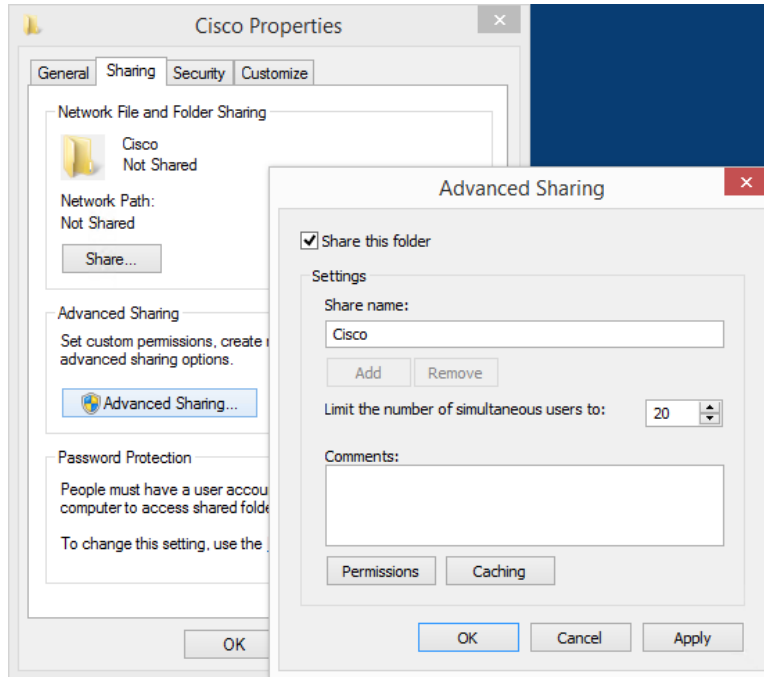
Cisco Properties

General | Sharing | Security | Customize

Network File and Folder Sharing

Cisco
Not Shared

Network Path:
Not Shared

Share...

Advanced Sharing

Set custom permissions, create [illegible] advanced sharing options.

Advanced Sharing...

Password Protection

People must have a user accou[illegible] computer to access shared folde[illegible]

To change this setting, use the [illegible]

OK

Advanced Sharing

☑ Share this folder

Settings

Share name:

Cisco

Add | Remove

Limit the number of simultaneous users to: 20

Comments:

Permissions | Caching

OK | Cancel | Apply